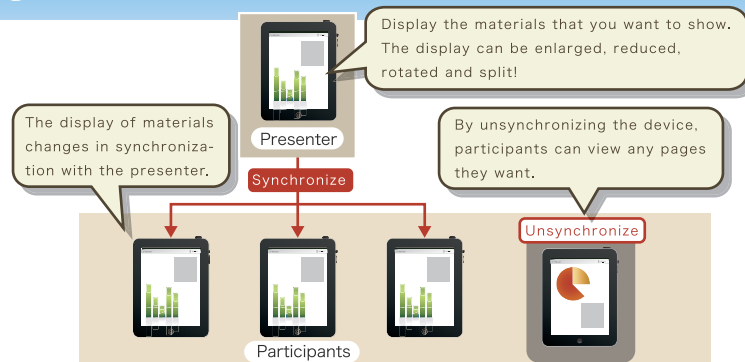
Display the materials that you want to show. The display can be enlarged, reduced, rotated and split!

Presenter

The display of materials changes in synchronization with the presenter.

By unsynchronizing the device, participants can view any pages they want.

Synchronize

Unsynchronize

Participants